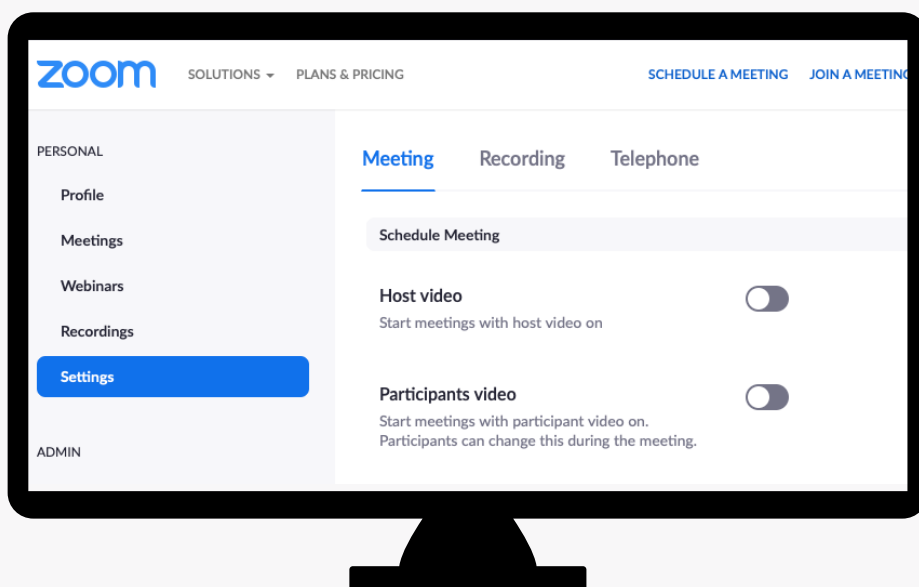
zoom SOLUTIONS ▾ PLANS & PRICING SCHEDULE A MEETING JOIN A MEETING

PERSONAL

Profile

Meetings

Webinars

Recordings

Settings

ADMIN

Meeting Recording Telephone

Schedule Meeting

Host video

Start meetings with host video on

Participants video

Start meetings with participant video on. Participants can change this during the meeting.